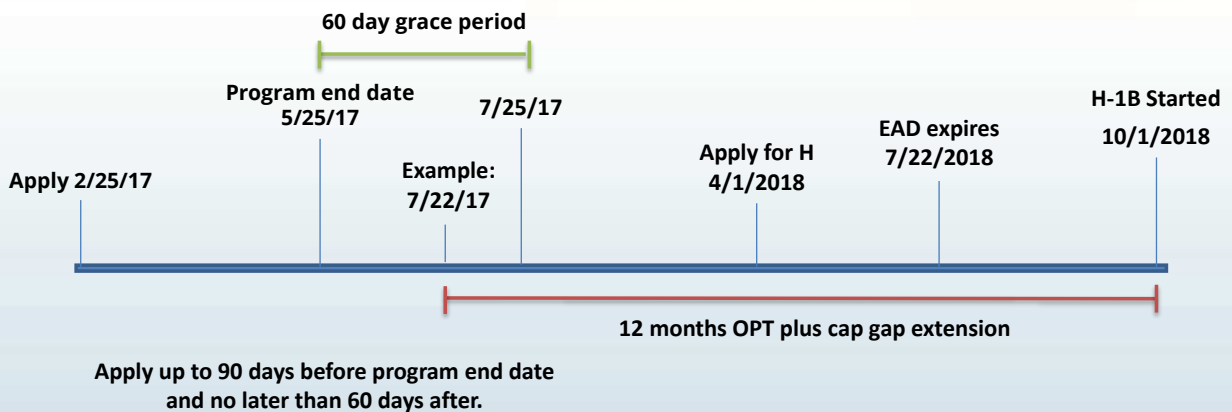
60 day grace period

Program end date
5/25/17

7/25/17

H-1B Started
10/1/2018

EAD expires
7/22/2018

Apply 2/25/17

Example:
7/22/17

Apply for H
4/1/2018

12 months OPT plus cap gap extension

Apply up to 90 days before program end date and no later than 60 days after.